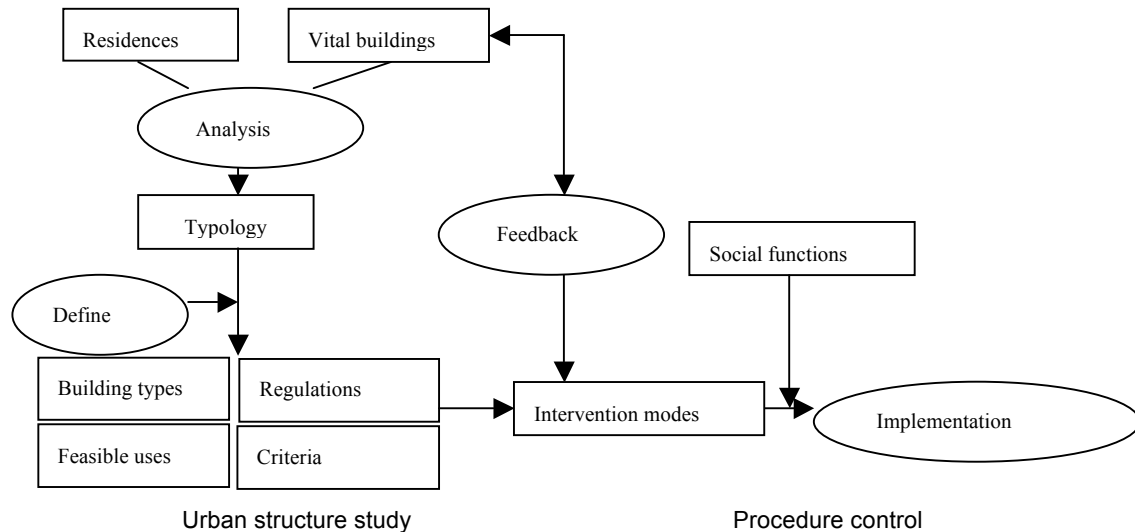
Residences

Vital buildings

Analysis

Typology

Feedback

Social functions

Define

Building types

Regulations

Intervention modes

Implementation

Feasible uses

Criteria

Urban structure study

Procedure control